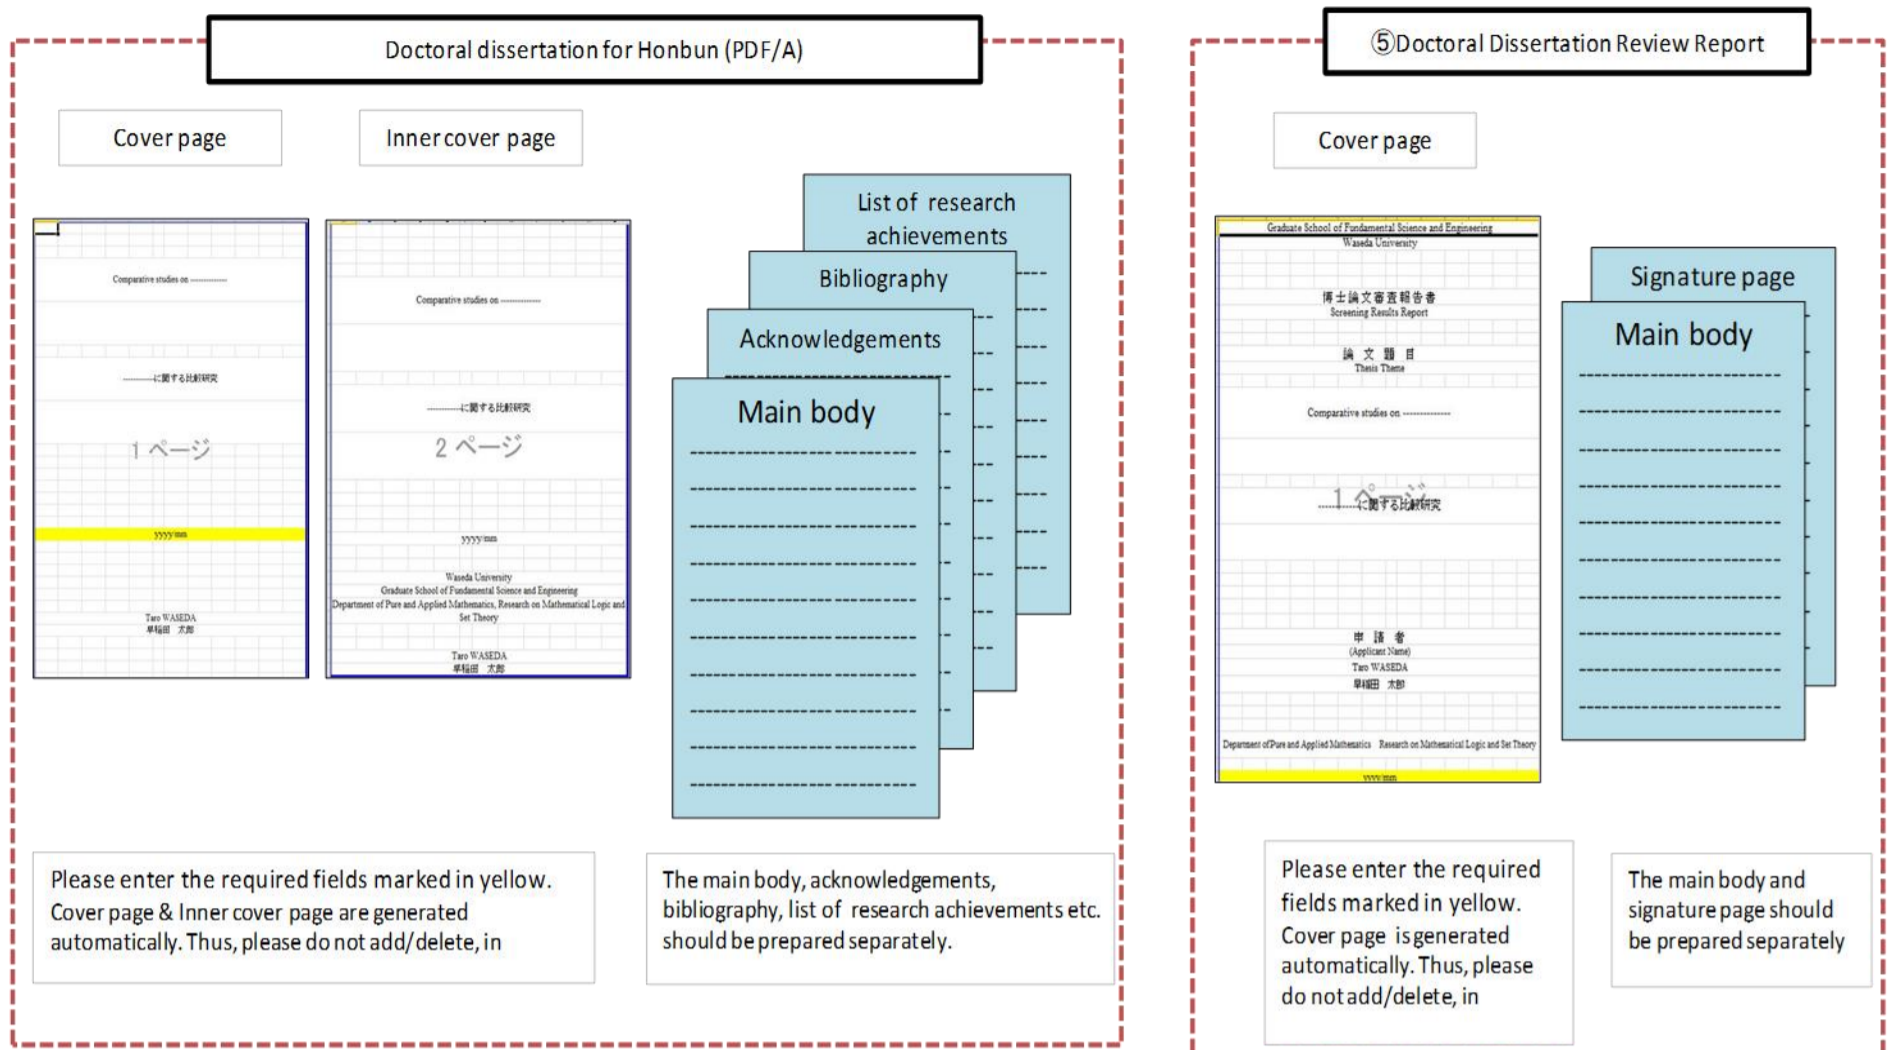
Doctoral dissertation for Honbun (PDF/A)

Cover page

Inner cover page

Comparative studies on ------------

------に関する比較研究

1ページ

yyyy/mm

Taro WASEDA
早稲田 太郎

Comparative studies on ------------

------に関する比較研究

2ページ

yyyy/mm

Waseda University
Graduate School of Fundamental Science and Engineering
Department of Pure and Applied Mathematics, Research on Mathematical Logic and Set Theory

Taro WASEDA
早稲田 太郎

List of research achievements

Bibliography

Acknowledgements

Main body

Please enter the required fields marked in yellow. Cover page & Inner cover page are generated automatically. Thus, please do not add/delete, in

The main body, acknowledgements, bibliography, list of research achievements etc. should be prepared separately.

⑤Doctoral Dissertation Review Report

Cover page

Graduate School of Fundamental Science and Engineering
Waseda University

博士論文審査報告書
Screening Results Report

論 文 題 目
Thesis Theme

Comparative studies on ------------

------に関する比較研究

申 請 者
(Applicant Name)
Taro WASEDA
早稲田 太郎

Department of Pure and Applied Mathematics Research on Mathematical Logic and Set Theory

yyyy/mm

Signature page

Main body

Please enter the required fields marked in yellow. Cover page is generated automatically. Thus, please do not add/delete, in

The main body and signature page should be prepared separately